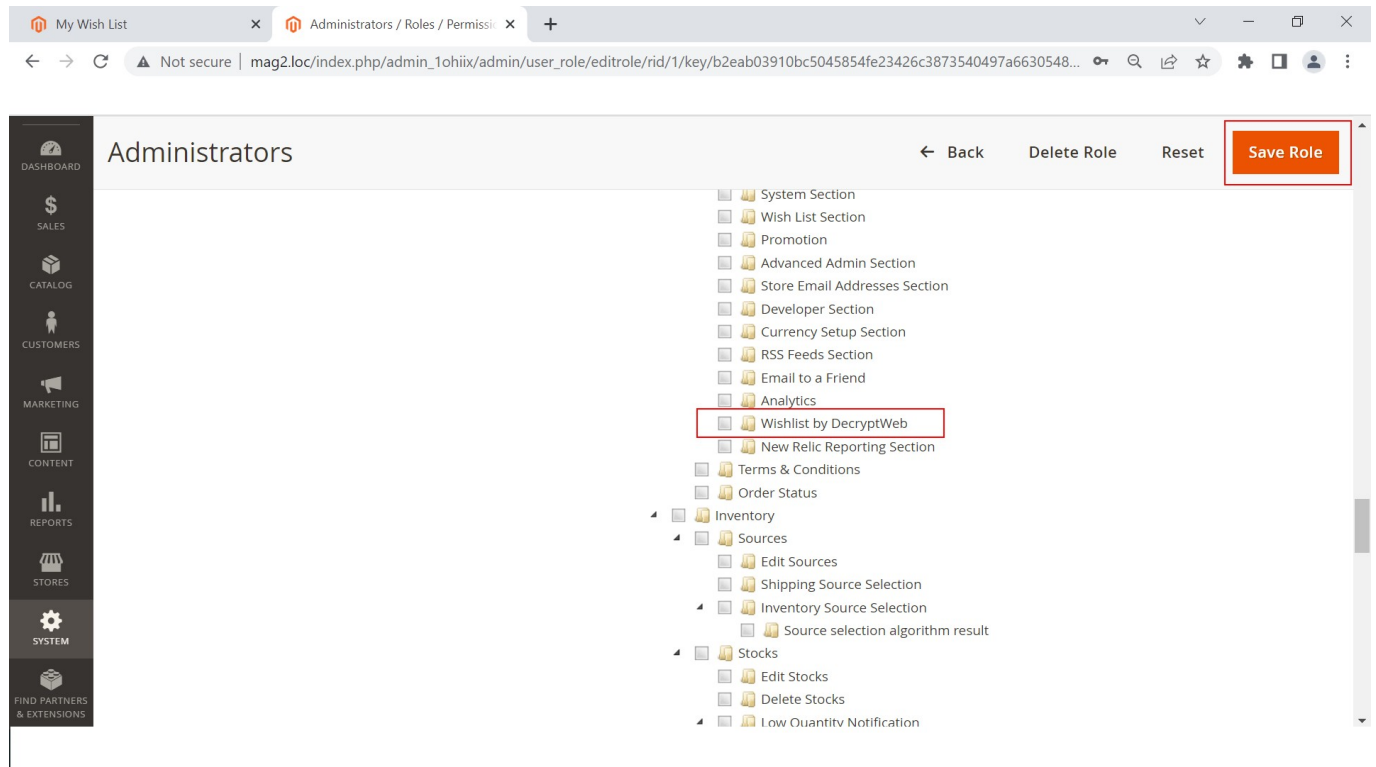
My Wish List
Administrators / Roles / Permissio
Not secure | mag2.loc/index.php/admin_1ohiix/admin/user_role/editrole/rid/1/key/b2eab03910bc5045854fe23426c3873540497a6630548...

DASHBOARD
SALES
CATALOG
CUSTOMERS
MARKETING
CONTENT
REPORTS
STORES
SYSTEM
FIND PARTNERS & EXTENSIONS

Administrators
← Back
Delete Role
Reset
Save Role

System Section
Wish List Section
Promotion
Advanced Admin Section
Store Email Addresses Section
Developer Section
Currency Setup Section
RSS Feeds Section
Email to a Friend
Analytics
Wishlist by DecryptWeb
New Relic Reporting Section
Terms & Conditions
Order Status
Inventory
Sources
Edit Sources
Shipping Source Selection
Inventory Source Selection
Source selection algorithm result
Stocks
Edit Stocks
Delete Stocks
Low Quantity Notification